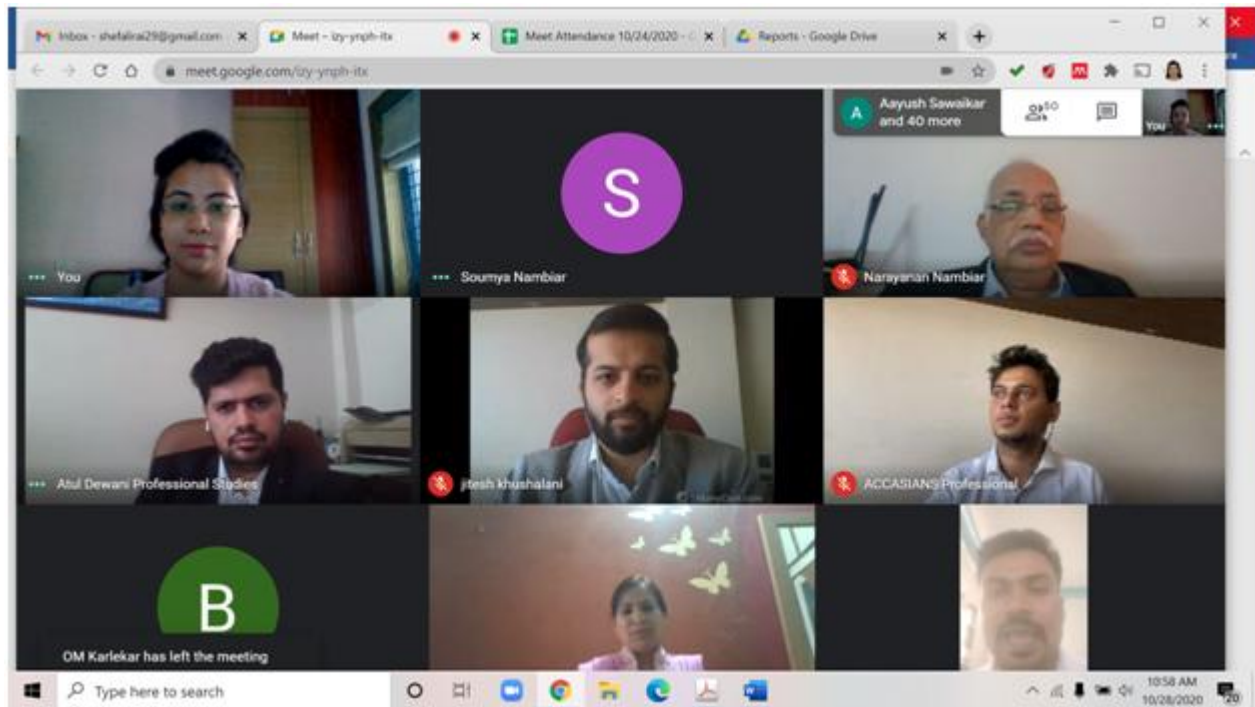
Inbox - shefalirai29@gmail.com ×
Meet – izy-ynph-itx ×
Meet Attendance 10/24/2020 - ×
Reports - Google Drive ×
+

meet.google.com/izy-ynph-itx

A Aayush Sawaikar and 40 more
50
You

S
You
Soumya Nambiar
Narayanan Nambiar
Atul Dewani Professional Studies
jitesh khushalani
ACCASIANS Professional

B
OM Karlekar has left the meeting

Type here to search
10:58 AM
10/28/2020
20